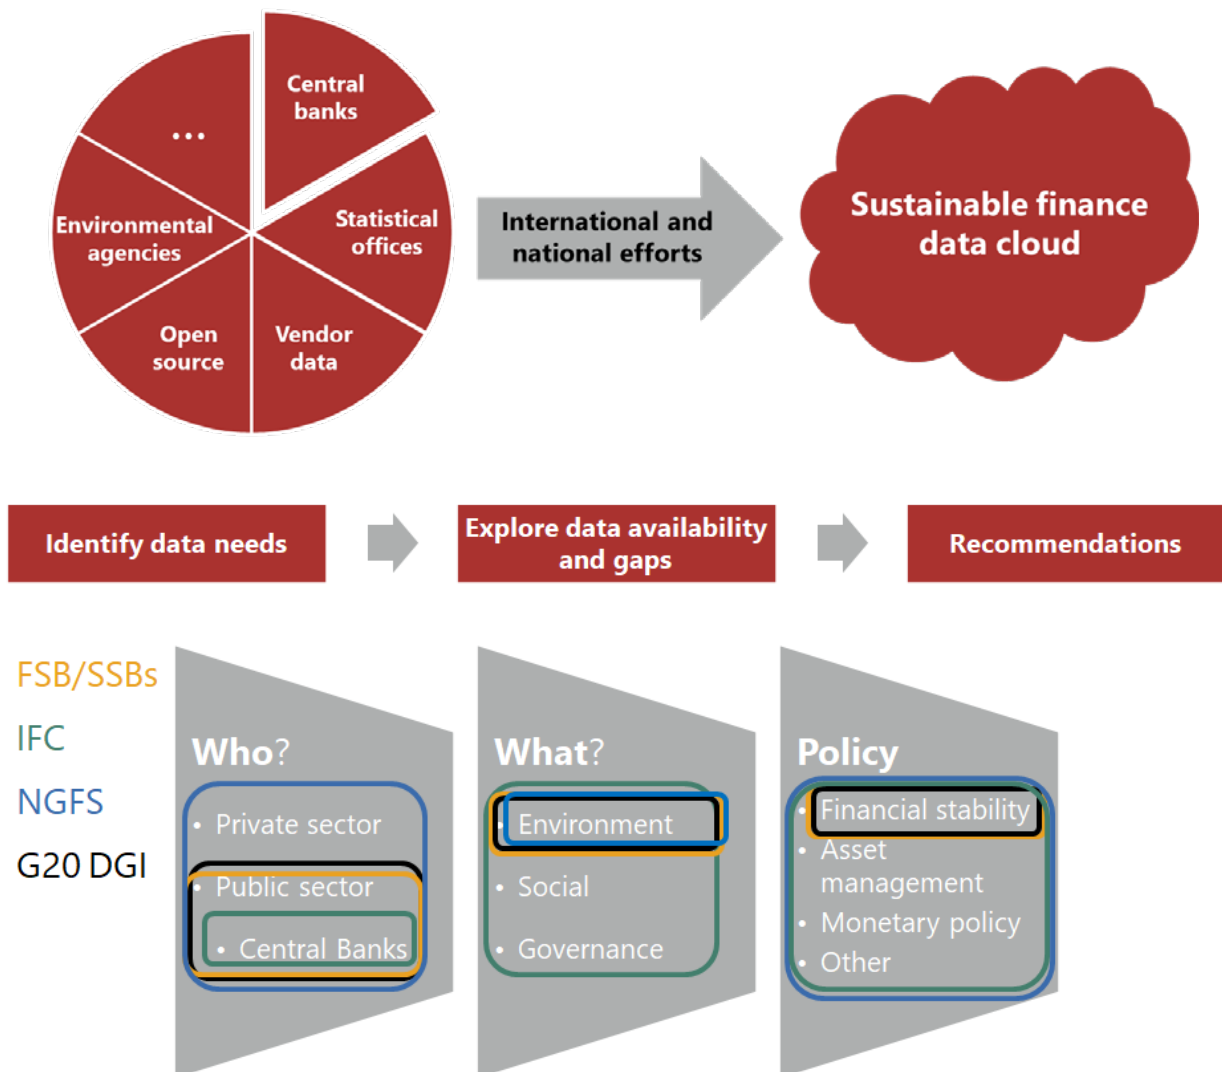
Central banks

Statistical offices

Vendor data

Open source

Environmental agencies

...

International and national efforts

Sustainable finance data cloud

Identify data needs

Explore data availability and gaps

Recommendations

FSB/SSBs

IFC

NGFS

G20 DGI

Who?

- Private sector
- Public sector
- Central Banks

What?

- Environment
- Social
- Governance

Policy

- Financial stability
- Asset management
- Monetary policy
- Other